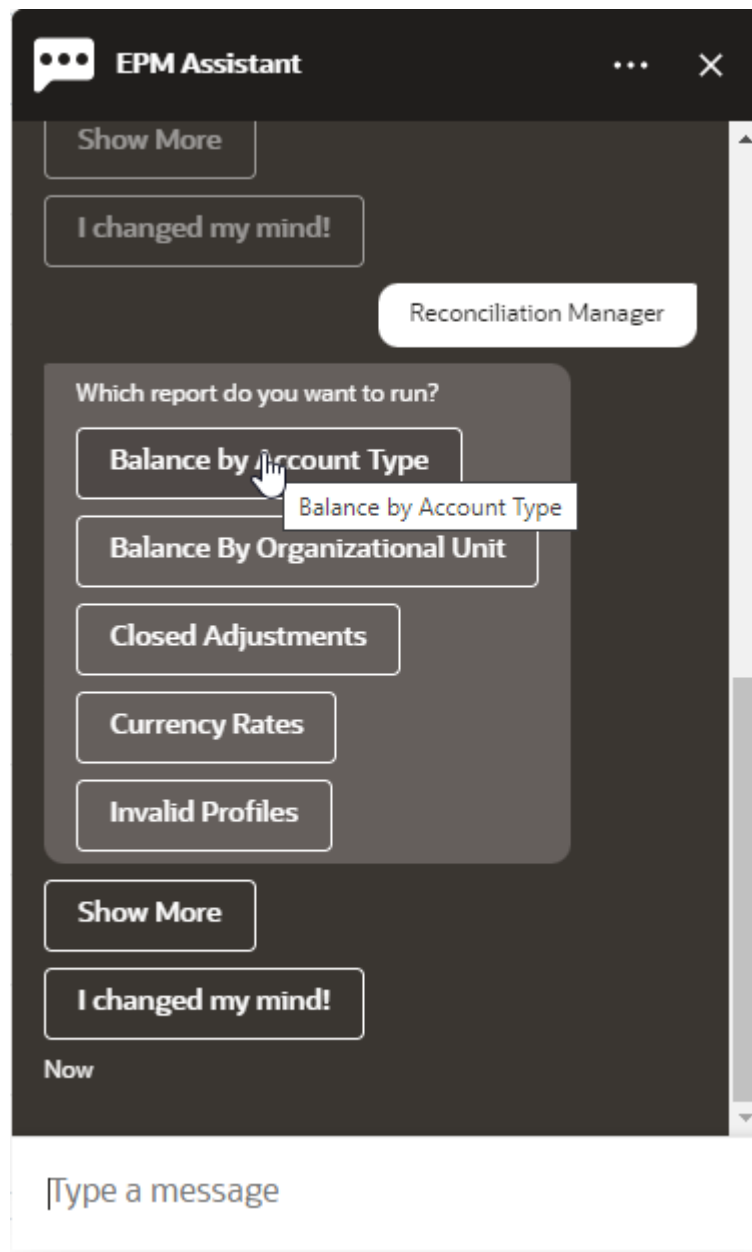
EPM Assistant

Show More

I changed my mind!

Reconciliation Manager

Which report do you want to run?

Balance by Account Type

Balance by Account Type

Balance By Organizational Unit

Closed Adjustments

Currency Rates

Invalid Profiles

Show More

I changed my mind!

Now

Type a message